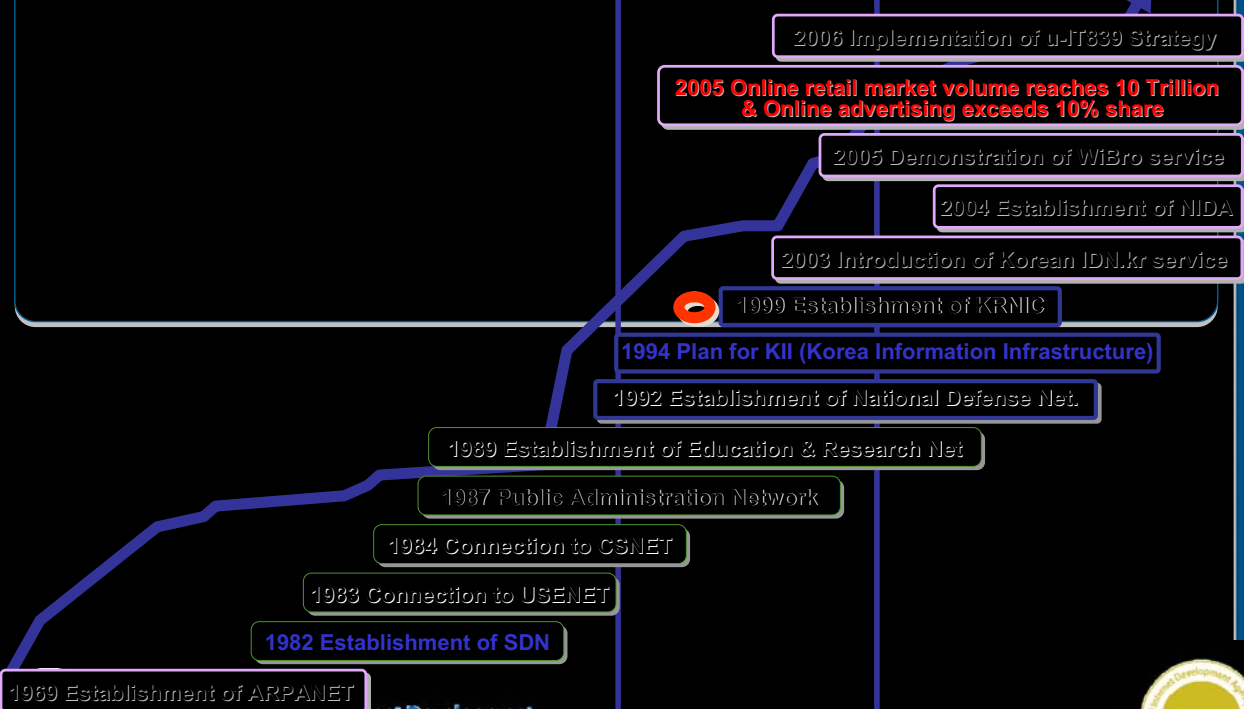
2006 Implementation of u-IT839 Strategy

2005 Online retail market volume reaches 10 Trillion & Online advertising exceeds 10% share

2005 Demonstration of WiBro service

2004 Establishment of NIDA

2003 Introduction of Korean IDN.kr service

1999 Establishment of KRNIC

1994 Plan for KII (Korea Information Infrastructure)

1992 Establishment of National Defense Net.

1989 Establishment of Education & Research Net

1987 Public Administration Network

1984 Connection to CSNET

1983 Connection to USENET

1982 Establishment of SDN

1969 Establishment of ARPANET

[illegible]

Internet Development Agency